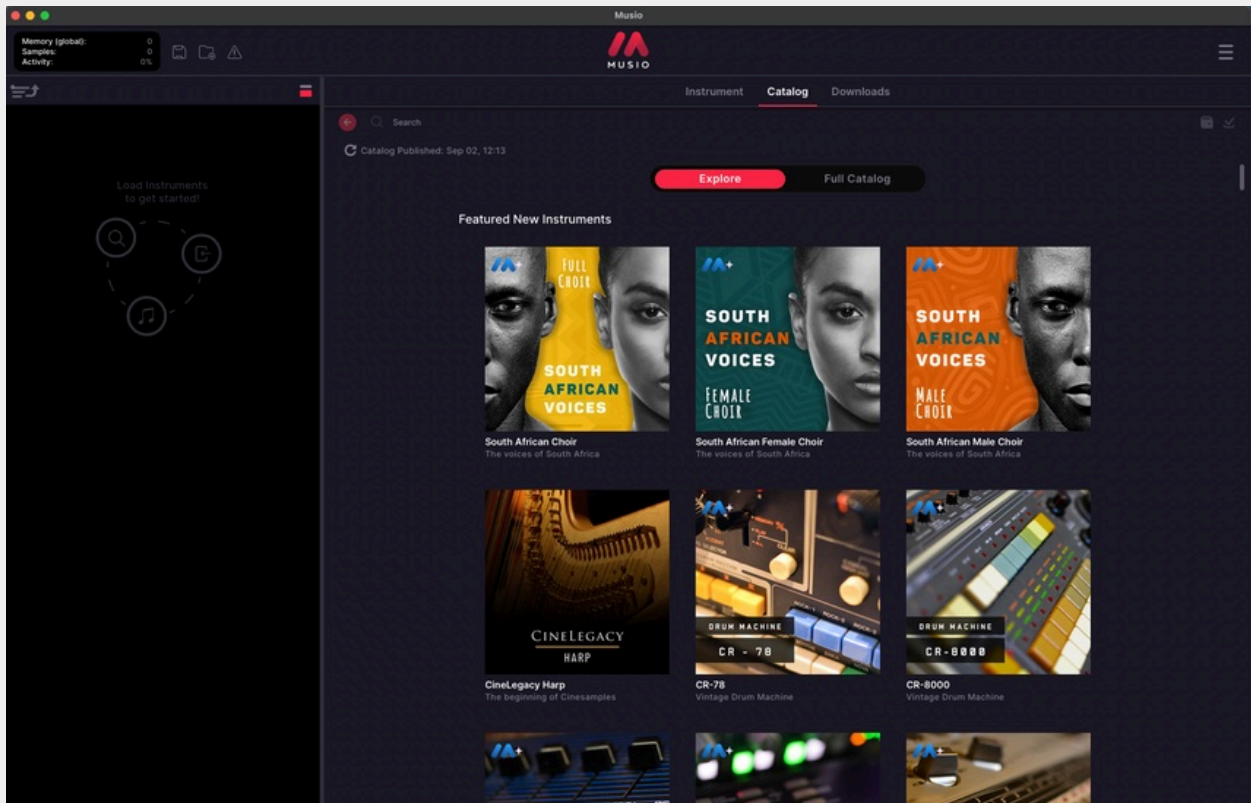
Musio

Memory (global): 0
Samples: 0
Activity: 0%

MUSIO

Load Instruments
to get started!

Instrument Catalog Downloads

Search

Catalog Published: Sep 02, 12:13

Explore Full Catalog

Featured New Instruments

FULL CHOIR
SOUTH AFRICAN VOICES
South African Choir
The voices of South Africa

SOUTH AFRICAN VOICES
FEMALE CHOIR
South African Female Choir
The voices of South Africa

SOUTH AFRICAN VOICES
MALE CHOIR
South African Male Choir
The voices of South Africa

CINELEGACY
HARP
CineLegacy Harp
The beginning of Cinesamples

DRUM MACHINE
CR - 78
CR-78
Vintage Drum Machine

DRUM MACHINE
CR-8000
CR-8000
Vintage Drum Machine